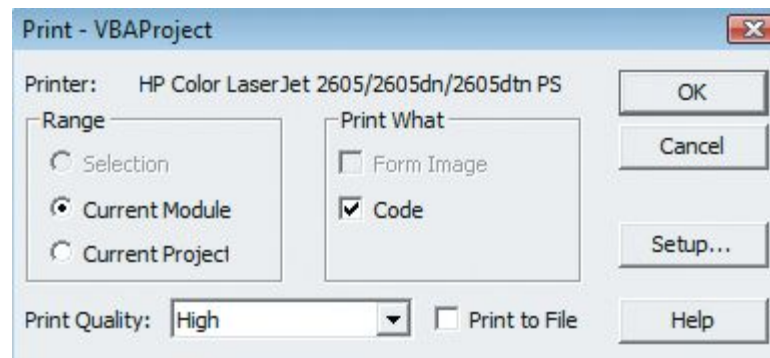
Print - VBAProject

Printer: HP Color LaserJet 2605/2605dn/2605dtn PS

Range
Selection
Current Module
Current Project

Print What
Form Image
Code

OK
Cancel
Setup...

Print Quality: High

Print to File

Help